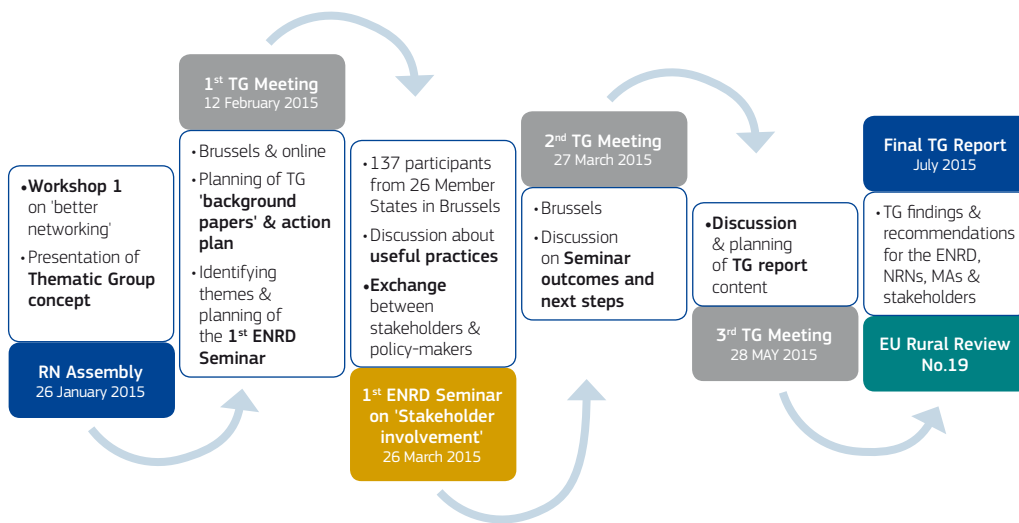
•Workshop 1 on 'better networking'

•Presentation of Thematic Group concept

RN Assembly
26 January 2015

1$^{st}$ TG Meeting
12 February 2015

•Brussels & online

•Planning of TG 'background papers' & action plan

•Identifying themes & planning of the 1$^{st}$ ENRD Seminar

•137 participants from 26 Member States in Brussels

•Discussion about useful practices

•Exchange between stakeholders & policy-makers

1$^{st}$ ENRD Seminar on 'Stakeholder involvement'
26 March 2015

2$^{nd}$ TG Meeting
27 March 2015

•Brussels

•Discussion on Seminar outcomes and next steps

•Discussion & planning of TG report content

3$^{rd}$ TG Meeting
28 MAY 2015

Final TG Report
July 2015

•TG findings & recommendations for the ENRD, NRNs, MAs & stakeholders

EU Rural Review No.19